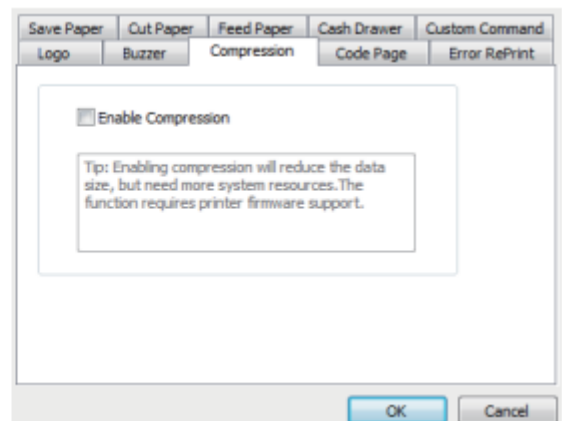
Save Paper Cut Paper Feed Paper Cash Drawer Custom Command
Logo Buzzer Compression Code Page Error RePrint

Enable Compression

Tip: Enabling compression will reduce the data size, but need more system resources.The function requires printer firmware support.

OK Cancel